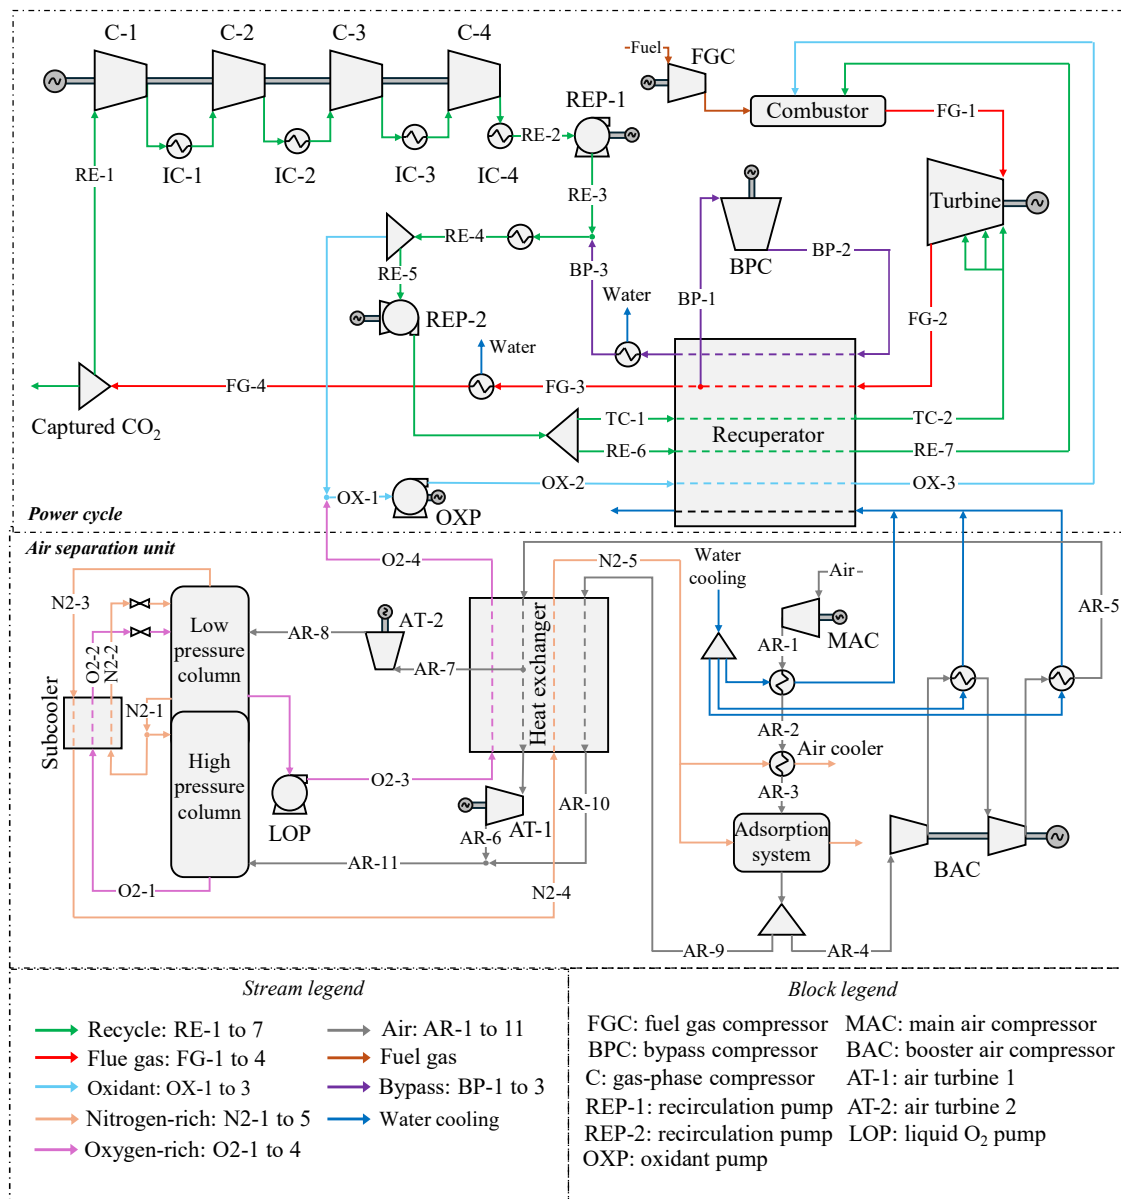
C-1 C-2 C-3 C-4

Fuel FGC

Combustor FG-1

REP-1

RE-2

RE-1 IC-1 IC-2 IC-3 IC-4

RE-3

Turbine

RE-4

BPC BP-2

RE-5 BP-3

Water BP-1

REP-2

FG-2

Water

FG-4 FG-3

Captured $CO_2$

TC-1 TC-2

Recuperator

RE-6 RE-7

OX-1 OX-2 OX-3

OXP

Power cycle

Air separation unit

O2-4

N2-5

Water cooling

Air

N2-3

AR-8 AT-2

AR-5

Low pressure column

MAC

AR-1

O2-2 N2-2

AR-7

Heat exchanger

Subcooler

N2-1

AR-2

High pressure column

Air cooler

O2-3

AR-3

LOP

AR-10

AT-1

Adsorption system

AR-6

AR-11

BAC

O2-1

N2-4

AR-9 AR-4

Stream legend

Recycle: RE-1 to 7
Flue gas: FG-1 to 4
Oxidant: OX-1 to 3
Nitrogen-rich: N2-1 to 5
Oxygen-rich: O2-1 to 4
Air: AR-1 to 11
Fuel gas
Bypass: BP-1 to 3
Water cooling

Block legend

FGC: fuel gas compressor
BPC: bypass compressor
C: gas-phase compressor
REP-1: recirculation pump
REP-2: recirculation pump
OXP: oxidant pump
MAC: main air compressor
BAC: booster air compressor
AT-1: air turbine 1
AT-2: air turbine 2
LOP: liquid $O_2$ pump